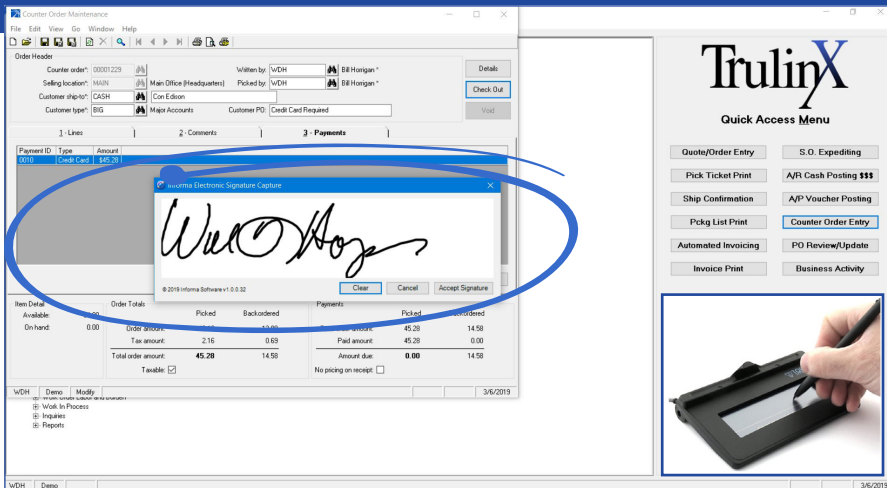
Counter Order Maintenance

File Edit View Go Window Help

Order Header

Counter order*: 00001229
Selling location*: MAIN Main Office (Headquarters)
Customer ship-to*: CASH Con Edison
Customer type*: BIG Major Accounts

Written by: WDH Bill Horrigan *
Picked by: WDH Bill Horrigan *
Customer PO: Credit Card Required

Details
Check Out
Void

1 - Lines
2 - Comments
3 - Payments

| Payment ID | Type | Amount |
|---|---|---|
| 0010 | Credit Card | $45.28 |

Informa Electronic Signature Capture

© 2019 Informa Software v1.0.0.32

Clear
Cancel
Accept Signature

Item Detail
Available:
On hand: 0.00

Order Totals

| | Picked | Backordered |
|---|---|---|
| Order amount: | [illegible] | 13.89 |
| Tax amount: | 2.16 | 0.69 |
| Total order amount: | 45.28 | 14.58 |

Taxable:

Payments

| | Picked | Backordered |
|---|---|---|
| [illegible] amount: | 45.28 | 14.58 |
| Paid amount: | 45.28 | 0.00 |
| Amount due: | 0.00 | 14.58 |

No pricing on receipt:

WDH Demo Modify 3/6/2019

Work Order Labor and Burden
Work In Process
Inquiries
Reports

WDH Demo 3/6/2019

TrulinX
Quick Access Menu

Quote/Order Entry
S.O. Expediting
Pick Ticket Print
A/R Cash Posting $$$
Ship Confirmation
A/P Voucher Posting
Pckg List Print
Counter Order Entry
Automated Invoicing
PO Review/Update
Invoice Print
Business Activity